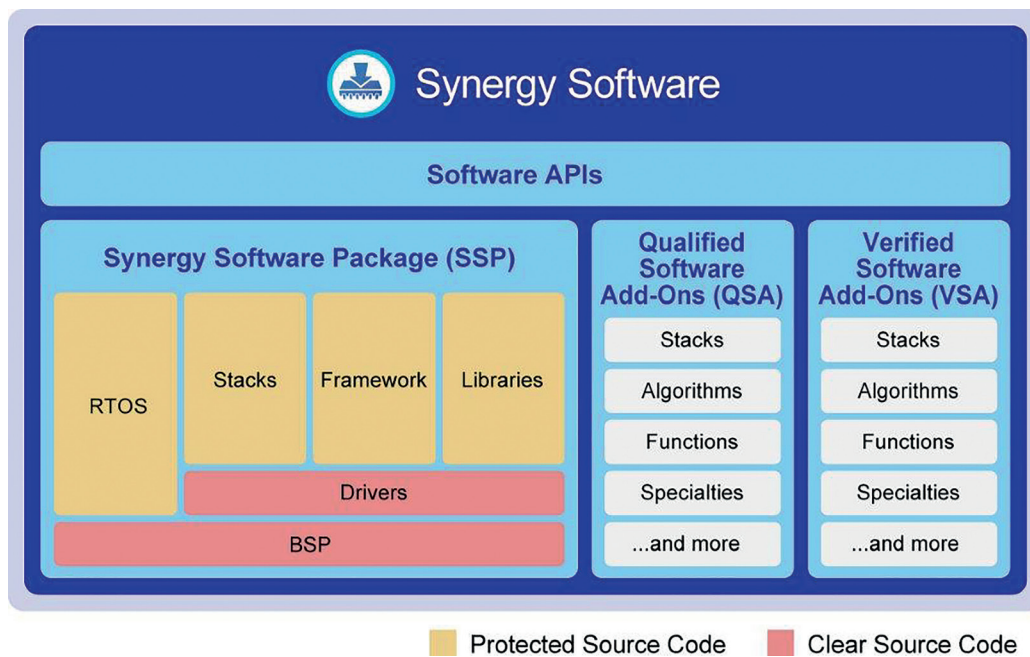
Synergy Software

Software APIs

Synergy Software Package (SSP)

RTOS

Stacks

Framework

Libraries

Drivers

BSP

Qualified Software Add-Ons (QSA)

Stacks

Algorithms

Functions

Specialties

...and more

Verified Software Add-Ons (VSA)

Stacks

Algorithms

Functions

Specialties

...and more

Protected Source Code

Clear Source Code